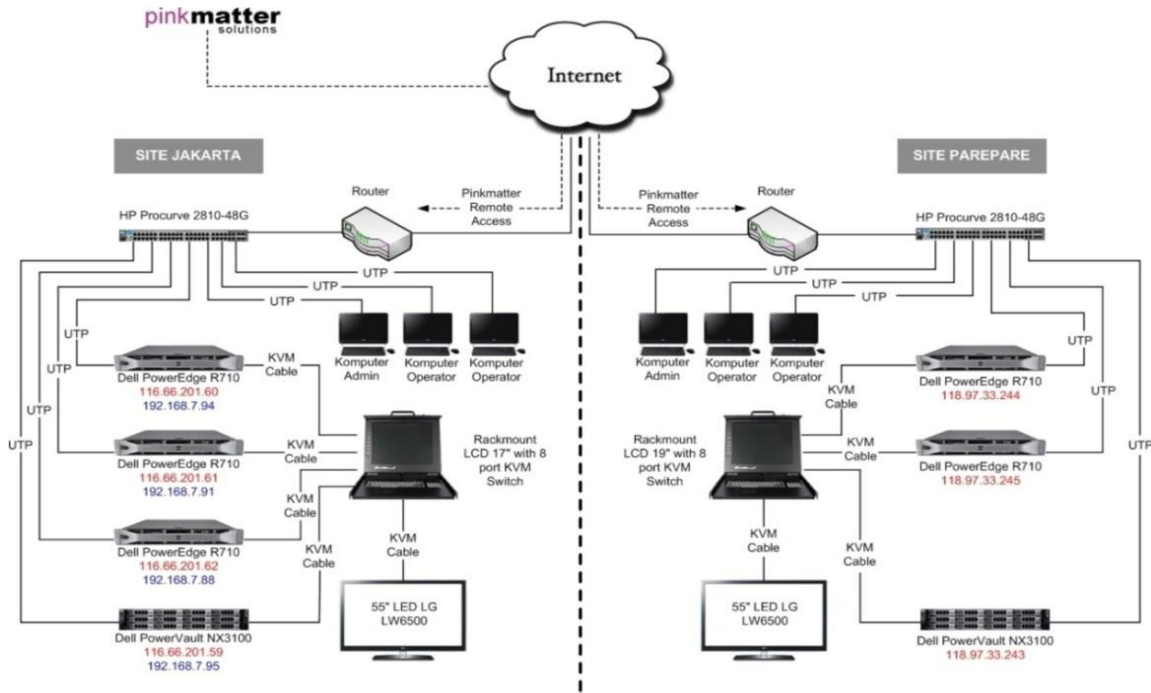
pinkmatter
solutions

Internet

SITE JAKARTA

SITE PAREPARE

Router

Pinkmatter Remote Access

Pinkmatter Remote Access

Router

HP Procurve 2810-48G

HP Procurve 2810-48G

UTP

UTP

UTP

UTP

UTP

UTP

UTP

UTP

UTP

UTP

UTP

UTP

UTP

UTP

Komputer Admin

Komputer Operator

Komputer Operator

Komputer Admin

Komputer Operator

Komputer Operator

Dell PowerEdge R710
116.66.201.60
192.168.7.94

KVM Cable

Dell PowerEdge R710
116.66.201.61
192.168.7.91

KVM Cable

Rackmount LCD 17" with 8 port KVM Switch

KVM Cable

Dell PowerEdge R710
116.66.201.62
192.168.7.88

KVM Cable

KVM Cable

55" LED LG LW6500

Dell PowerVault NX3100
116.66.201.59
192.168.7.95

Dell PowerEdge R710
118.97.33.244

KVM Cable

Rackmount LCD 19" with 8 port KVM Switch

KVM Cable

Dell PowerEdge R710
118.97.33.245

KVM Cable

KVM Cable

55" LED LG LW6500

Dell PowerVault NX3100
118.97.33.243